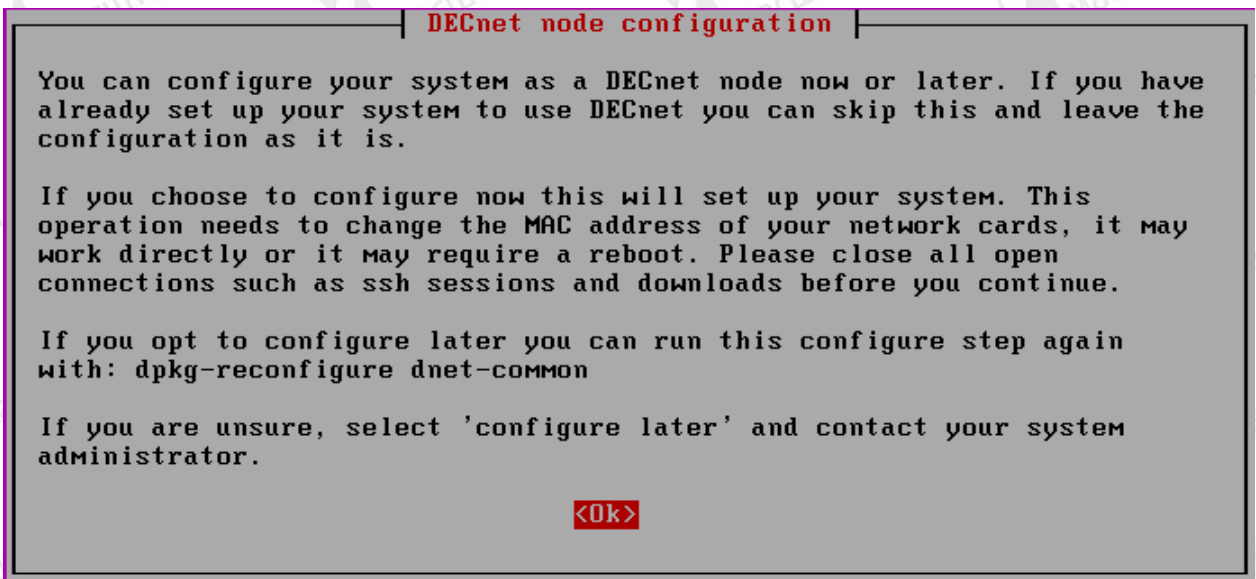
DECnet node configuration

You can configure your system as a DECnet node now or later. If you have already set up your system to use DECnet you can skip this and leave the configuration as it is.

If you choose to configure now this will set up your system. This operation needs to change the MAC address of your network cards, it may work directly or it may require a reboot. Please close all open connections such as ssh sessions and downloads before you continue.

If you opt to configure later you can run this configure step again with: dpkg-reconfigure dnet-common

If you are unsure, select 'configure later' and contact your system administrator.

<Ok>